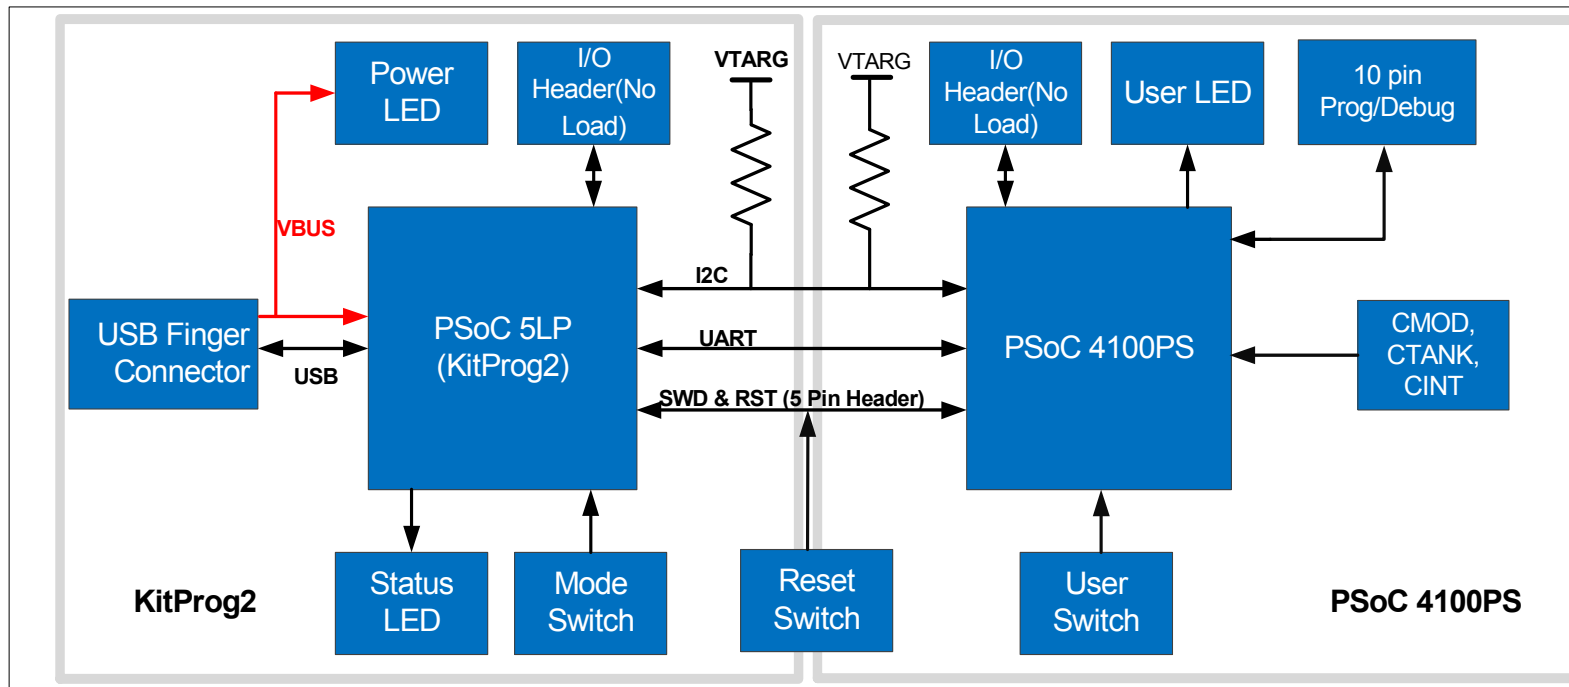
Power LED

I/O Header(No Load)

VTARG

VTARG

I/O Header(No Load)

User LED

10 pin Prog/Debug

VBUS

I2C

USB Finger Connector

PSoC 5LP (KitProg2)

UART

PSoC 4100PS

CMOD, CTANK, CINT

USB

SWD & RST (5 Pin Header)

KitProg2

Status LED

Mode Switch

Reset Switch

User Switch

PSoC 4100PS